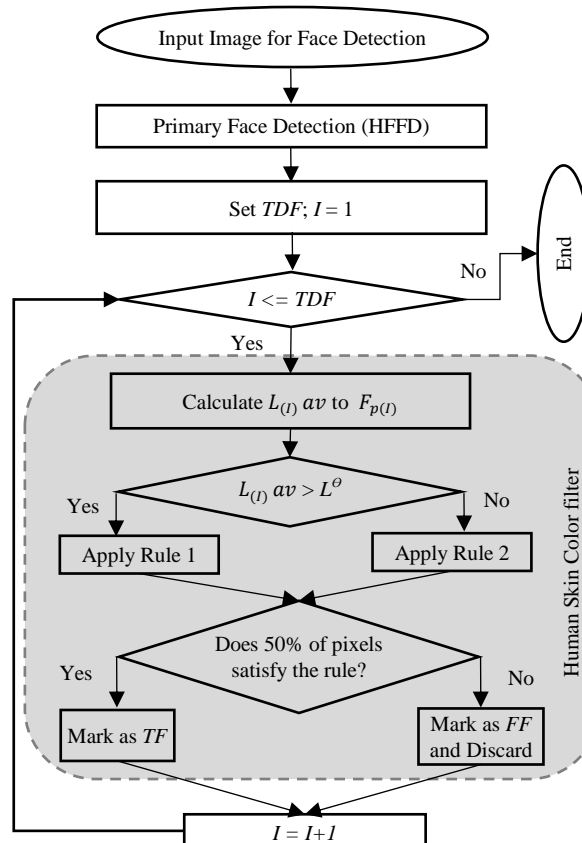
Input Image for Face Detection

Primary Face Detection (HFFD)

Set $TDF$; $I = 1$

$I <= TDF$

No

End

Yes

Human Skin Color filter

Calculate $L_{(I)}\, av$ to $F_{p(I)}$

$L_{(I)}\, av > L^{\Theta}$

Yes

No

Apply Rule 1

Apply Rule 2

Does 50% of pixels satisfy the rule?

Yes

No

Mark as $TF$

Mark as $FF$ and Discard

$I = I+1$